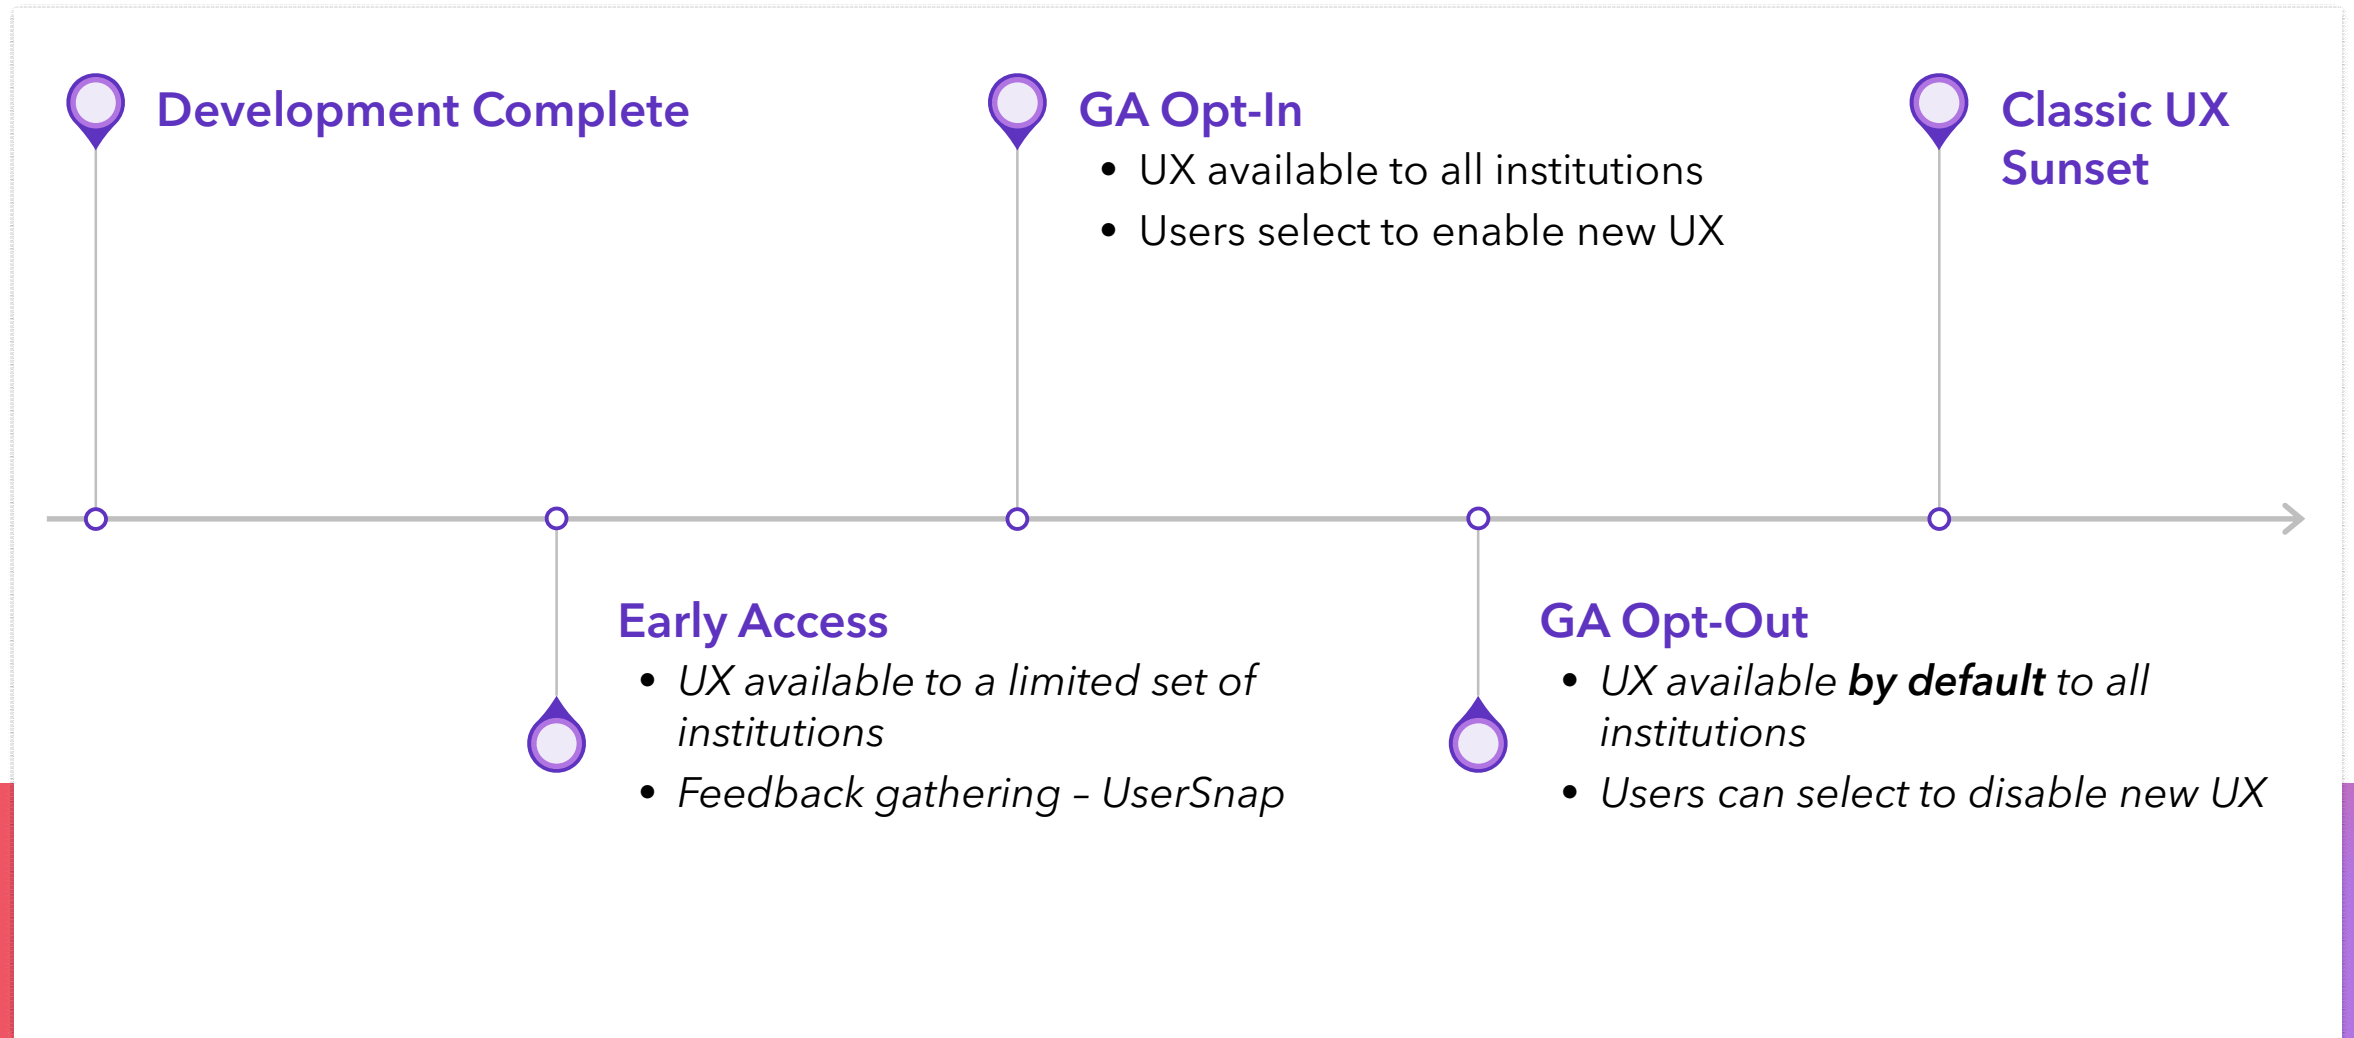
Development Complete

GA Opt-In
- UX available to all institutions
- Users select to enable new UX

Classic UX Sunset

Early Access
- *UX available to a limited set of institutions*
- *Feedback gathering – UserSnap*

GA Opt-Out
- *UX available **by default** to all institutions*
- *Users can select to disable new UX*